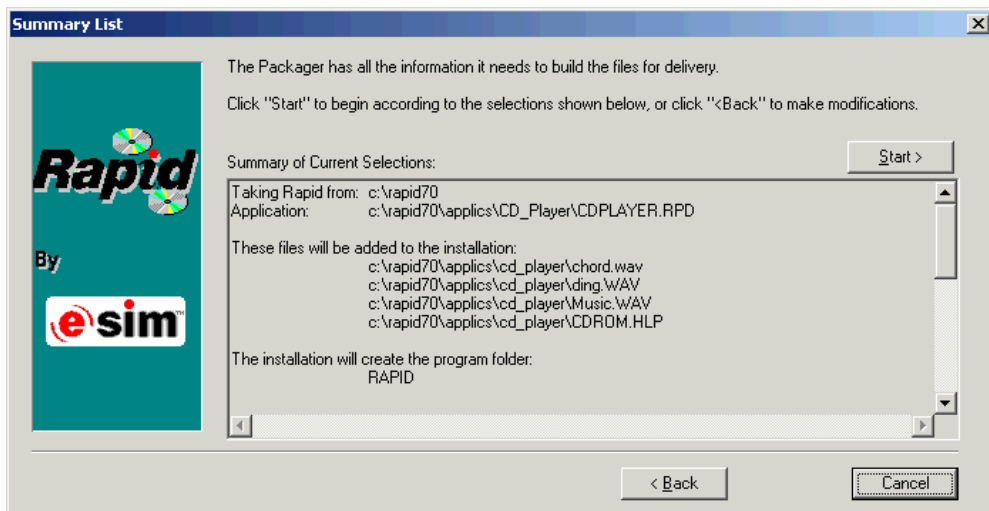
Summary List

Rapid

By

esim

The Packager has all the information it needs to build the files for delivery.

Click "Start" to begin according to the selections shown below, or click "<Back" to make modifications.

Summary of Current Selections:

Start >

Taking Rapid from: c:\rapid70
Application: c:\rapid70\applics\CD_Player\CDPLAYER.RPD

These files will be added to the installation:
c:\rapid70\applics\cd_player\chord.wav
c:\rapid70\applics\cd_player\ding.WAV
c:\rapid70\applics\cd_player\Music.WAV
c:\rapid70\applics\cd_player\CDROM.HLP

The installation will create the program folder:
RAPID

< Back

Cancel